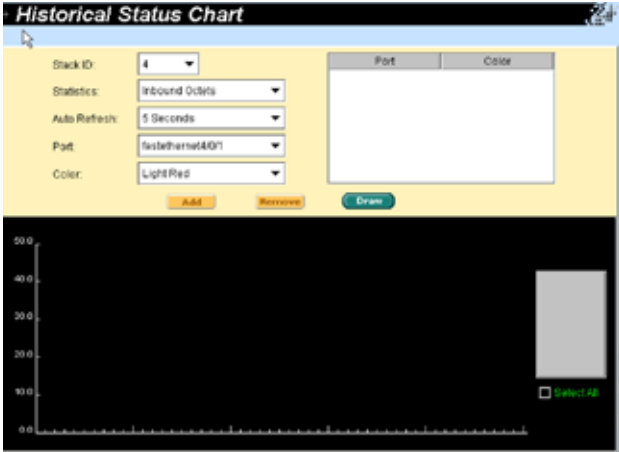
Historical Status Chart

Stack ID: 4

Statistics: Inbound Octets

Auto Refresh: 5 Seconds

Port: fastethernet4/0/1

Color: Light Red

| Port | Color |
|---|---|

Add Remove Draw

50.0
40.0
30.0
20.0
10.0
0.0

Select All